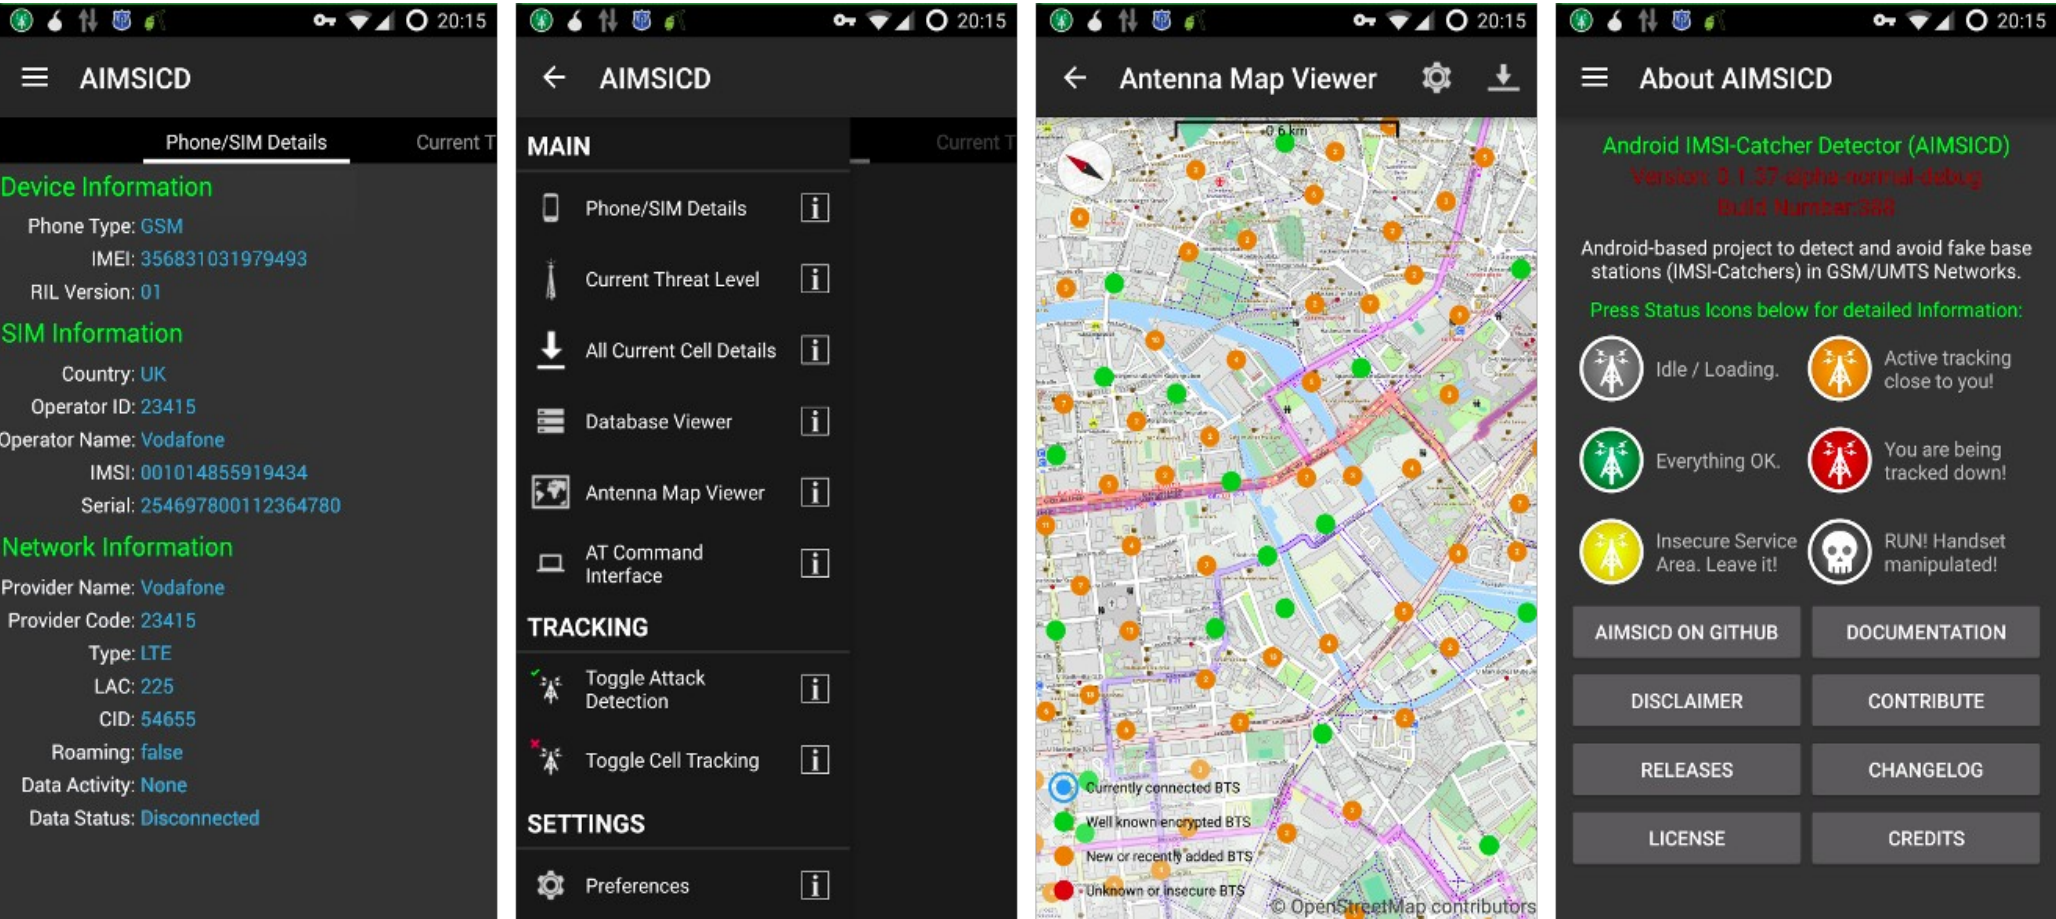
20:15

AIMSICD

Phone/SIM Details Current T

Device Information

Phone Type: GSM
IMEI: 356831031979493
RIL Version: 01

SIM Information

Country: UK
Operator ID: 23415
Operator Name: Vodafone
IMSI: 001014855919434
Serial: 2546978001123647780

Network Information

Provider Name: Vodafone
Provider Code: 23415
Type: LTE
LAC: 225
CID: 54655
Roaming: false
Data Activity: None
Data Status: Disconnected

20:15

AIMSICD

MAIN

Phone/SIM Details
Current Threat Level
All Current Cell Details
Database Viewer
Antenna Map Viewer
AT Command Interface

TRACKING

Toggle Attack Detection
Toggle Cell Tracking

SETTINGS

Preferences

Current T

20:15

Antenna Map Viewer

0.6 km

Currently connected BTS
Well known encrypted BTS
New or recently added BTS
Unknown or insecure BTS
© OpenStreetMap contributors

20:15

About AIMSICD

Android IMSI-Catcher Detector (AIMSICD)
Version: 0.1.37-alpha-normal-debug
Build Number:388

Android-based project to detect and avoid fake base stations (IMSI-Catchers) in GSM/UMTS Networks.

Press Status Icons below for detailed Information:

Idle / Loading.
Active tracking close to you!
Everything OK.
You are being tracked down!
Insecure Service Area. Leave it!
RUN! Handset manipulated!

AIMSICD ON GITHUB
DOCUMENTATION
DISCLAIMER
CONTRIBUTE
RELEASES
CHANGELOG
LICENSE
CREDITS